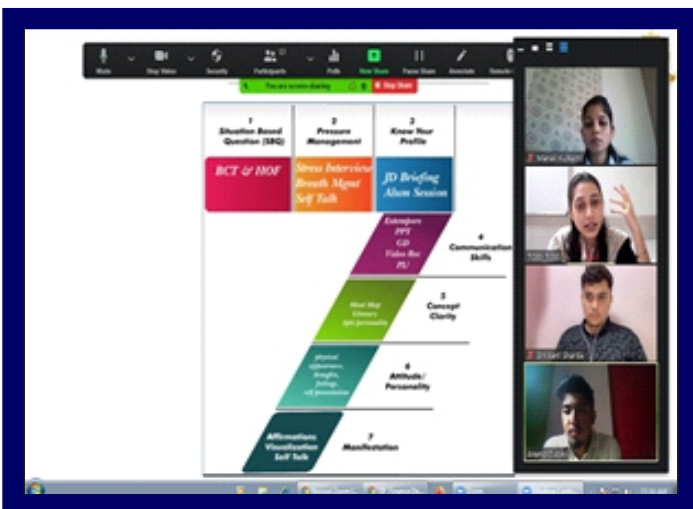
Mute
Stop Video
Security
Participants
Polls
New Share
Pause Share
Annotate
You are screen sharing
Stop Share

1
Situation Based Question (SBQ)

2
Pressure Management

3
Know Your Profile

BCT & HOF

Stress Interview
Breath Mgmt
Self Talk

JD Briefing
Alum Session

Extempore
PPT
GD
Video Res
PI/

4
Communication Skills

Mind Map
Glossary
Apti/personality

5
Concept Clarity

physical appearance,
thoughts,
feelings,
self presentation

6
Attitude/
Personality

Affirmations
Visualization
Self Talk

7
Manifestation

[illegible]
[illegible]
Shivam Sharma
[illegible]